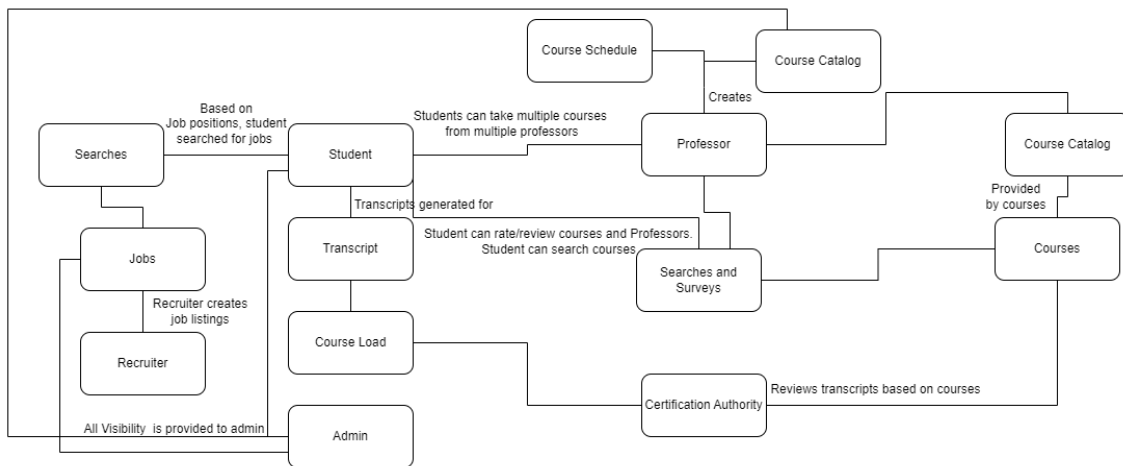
Course Schedule

Course Catalog

Creates

Based on Job positions, student searched for jobs

Students can take multiple courses from multiple professors

Searches

Student

Professor

Course Catalog

Provided by courses

Transcripts generated for

Jobs

Transcript

Student can rate/review courses and Professors. Student can search courses

Searches and Surveys

Courses

Recruiter creates job listings

Recruiter

Course Load

Certification Authority

Reviews transcripts based on courses

All Visibility is provided to admin

Admin